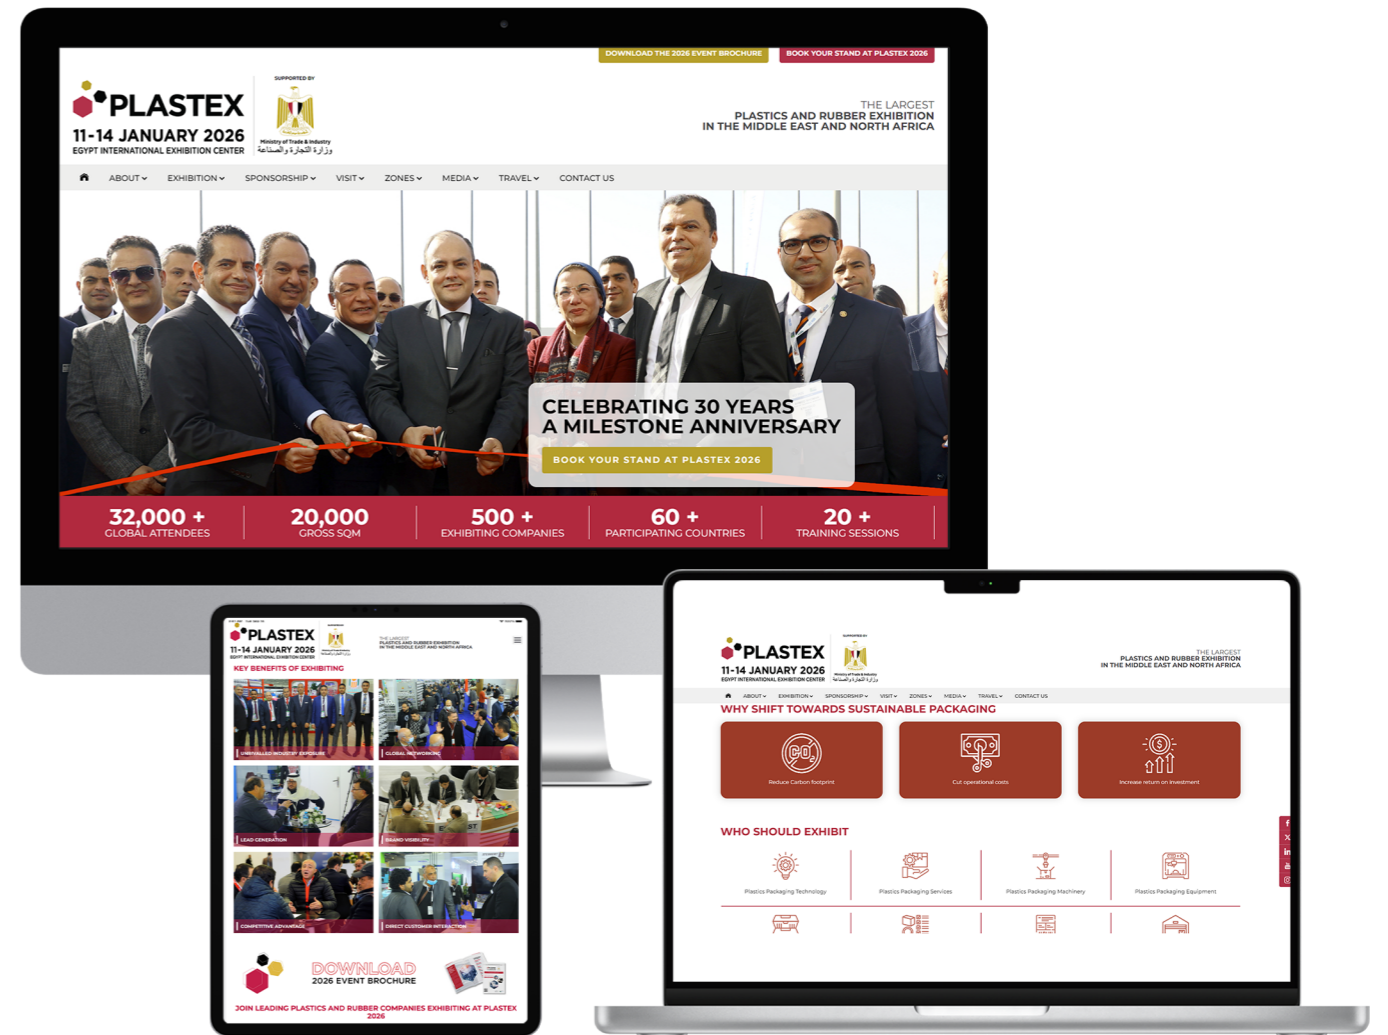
DOWNLOAD THE 2026 EVENT BROCHURE
BOOK YOUR STAND AT PLASTEX 2026

PLASTEX
11-14 JANUARY 2026
EGYPT INTERNATIONAL EXHIBITION CENTER

SUPPORTED BY
Ministry of Trade & Industry
وزارة التجارة والصناعة

THE LARGEST
PLASTICS AND RUBBER EXHIBITION
IN THE MIDDLE EAST AND NORTH AFRICA

ABOUT EXHIBITION SPONSORSHIP VISIT ZONES MEDIA TRAVEL CONTACT US

CELEBRATING 30 YEARS
A MILESTONE ANNIVERSARY
BOOK YOUR STAND AT PLASTEX 2026

32,000 +
GLOBAL ATTENDEES
20,000
GROSS SQM
500 +
EXHIBITING COMPANIES
60 +
PARTICIPATING COUNTRIES
20 +
TRAINING SESSIONS

PLASTEX
11-14 JANUARY 2026
EGYPT INTERNATIONAL EXHIBITION CENTER
THE LARGEST
PLASTICS AND RUBBER EXHIBITION
IN THE MIDDLE EAST AND NORTH AFRICA
KEY BENEFITS OF EXHIBITING
UNPARALLELED INDUSTRY EXPOSURE
GLOBAL NETWORKING
LEAD GENERATION
BRAND VISIBILITY
COMPETITIVE ADVANTAGE
DIRECT CUSTOMER INTERACTION
DOWNLOAD
2026 EVENT BROCHURE
JOIN LEADING PLASTICS AND RUBBER COMPANIES EXHIBITING AT PLASTEX 2026

PLASTEX
11-14 JANUARY 2026
EGYPT INTERNATIONAL EXHIBITION CENTER
SUPPORTED BY
Ministry of Trade & Industry
وزارة التجارة والصناعة
THE LARGEST
PLASTICS AND RUBBER EXHIBITION
IN THE MIDDLE EAST AND NORTH AFRICA
ABOUT EXHIBITION SPONSORSHIP VISIT ZONES MEDIA TRAVEL CONTACT US
WHY SHIFT TOWARDS SUSTAINABLE PACKAGING
$CO_2$
Reduce Carbon footprint
Cut operational costs
Increase return on investment
WHO SHOULD EXHIBIT
Plastics Packaging Technology
Plastics Packaging Services
Plastics Packaging Machinery
Plastics Packaging Equipment